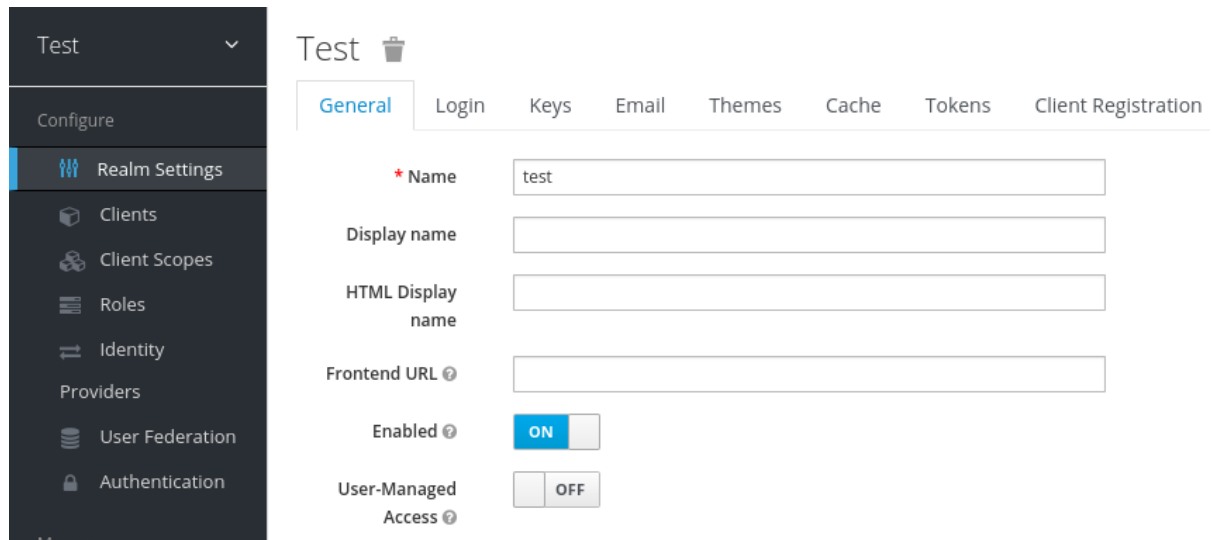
Test

Configure

Realm Settings

Clients

Client Scopes

Roles

Identity Providers

User Federation

Authentication

Test

General | Login | Keys | Email | Themes | Cache | Tokens | Client Registration

* Name test

Display name

HTML Display name

Frontend URL

Enabled ON

User-Managed Access OFF